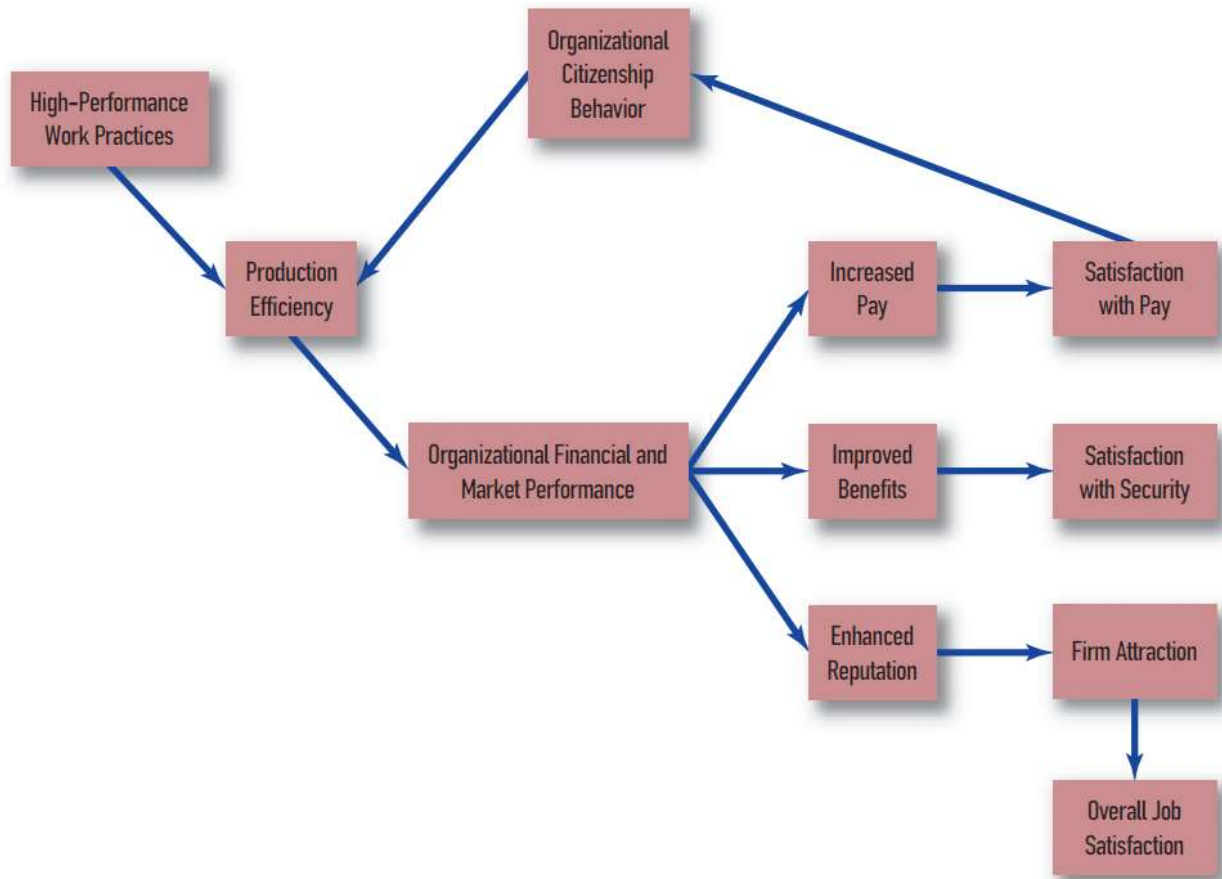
High-Performance Work Practices

Organizational Citizenship Behavior

Production Efficiency

Organizational Financial and Market Performance

Increased Pay

Satisfaction with Pay

Improved Benefits

Satisfaction with Security

Enhanced Reputation

Firm Attraction

Overall Job Satisfaction